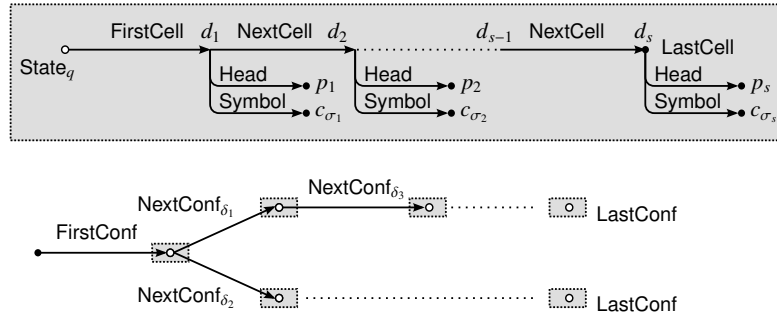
FirstCell $d_1$ NextCell $d_2$ $d_{s-1}$ NextCell $d_s$ LastCell

State$_q$

Head $p_1$
Symbol $c_{\sigma_1}$

Head $p_2$
Symbol $c_{\sigma_2}$

Head $p_s$
Symbol $c_{\sigma_s}$

NextConf$_{\delta_1}$ NextConf$_{\delta_3}$ LastConf

FirstConf

NextConf$_{\delta_2}$ LastConf